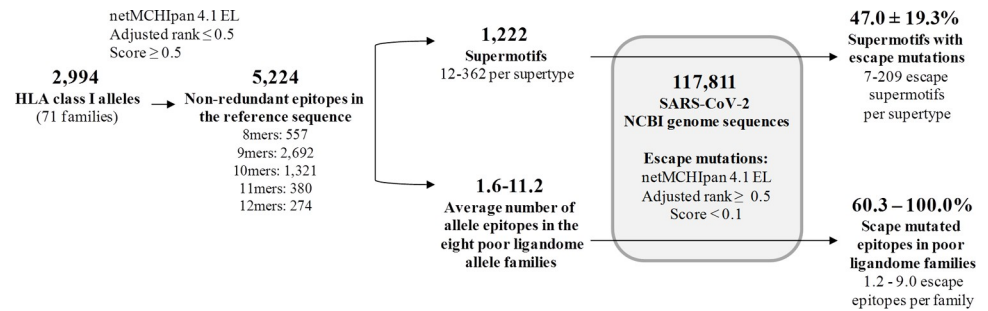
netMCHIpan 4.1 EL
Adjusted rank ≤ 0.5
Score ≥ 0.5

**2,994**
**HLA class I alleles**
(71 families)

**5,224**
**Non-redundant epitopes in the reference sequence**
8mers: 557
9mers: 2,692
10mers: 1,321
11mers: 380
12mers: 274

**1,222**
**Supermotifs**
12-362 per supertype

**1.6-11.2**
**Average number of allele epitopes in the eight poor ligandome allele families**

**117,811**
**SARS-CoV-2**
**NCBI genome sequences**

**Escape mutations:**
netMCHIpan 4.1 EL
Adjusted rank ≥ 0.5
Score < 0.1

**47.0 ± 19.3%**
**Supermotifs with escape mutations**
7-209 escape supermotifs per supertype

**60.3 – 100.0%**
**Scape mutated epitopes in poor ligandome families**
1.2 - 9.0 escape epitopes per family